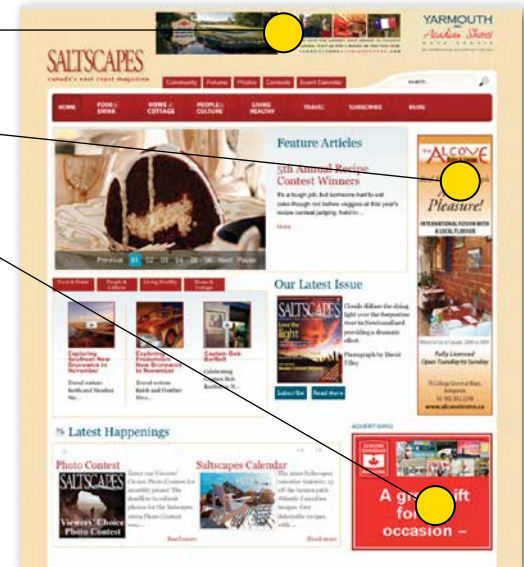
YARMOUTH and Acadian Shores

SALTSCAPES
canada's east coast magazine

Community Forums Photos Contests Event Calendar

Search

HOME FOOD & DRINK HOME & COTTAGE PEOPLE & CULTURE LIVING HEALTHY TRAVEL SUBSCRIBE BLOG

Feature Articles

5th Annual Recipe Contest Winners

It's a tough job, but someone had to eat cake-though not before veggies-at this year's recipe contest judging, held in ...

More...

Previous 01 02 03 04 05 06 Next Pause

The Alcove

Pleasure!

INTERNATIONAL FUSION WITH A LOCAL FLAVOUR

Fully Licensed
Open Tuesday to Sunday

www.alcovebistro.ca

Food & Drink People & Culture Living Healthy Home & Cottage

Exploring Southern New Brunswick in November

Travel writers Keith and Heather Ste...

Exploring Fredericton's New Brunswick in November

Travel writers Keith and Heather Stev...

Captain Bob Bartlett

Celebrating Captain Bob Bartlett, N...

Our Latest Issue

SALTSCAPES

Clouds diffuse the dying light over the Serpentine River in Newfoundland, providing a dramatic effect.

Photograph by David Tilley

Subscribe Read more

Latest Happenings

ADVERTISING

Photo Contest

SALTSCAPES

Viewers' Choice Photo Contest

Enter our Viewers' Choice Photo Contest for monthly prizes! The deadline to submit photos for the Saltscapes 2009 Photo Contest was...

Read more

Saltscapes Calendar

The 2010 Saltscapes calendar features 13 of the best photos of Atlantic Canadian images, four delectable recipes, with ...

Read more

A gr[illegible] gift for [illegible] occasion –